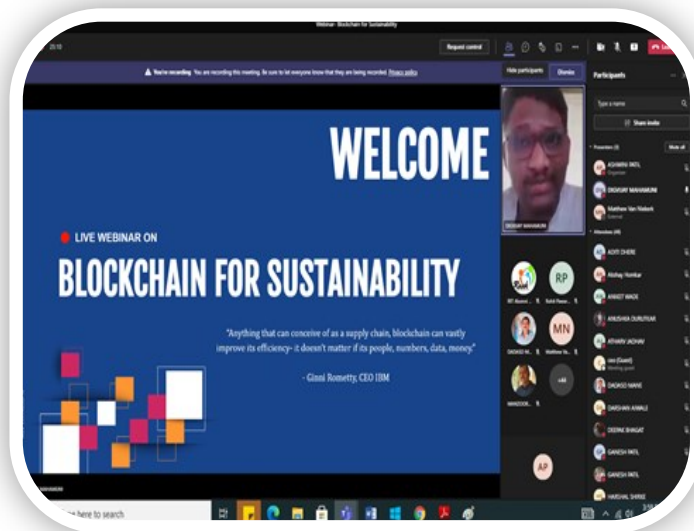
Webinar- Blockchain for Sustainability

29:10

Request control

Participants

You're recording You are recording this meeting. Be sure to let everyone know that they are being recorded. Privacy policy

Hide participants

Dismiss

Type a name

Share invite

Presenters (3)

Mute all

ASHWINI PATIL
Organizer

DIGVIJAY MAHAMUNI

Matthew Van Niekerk
External

Attendees (49)

ADITI DHERE

Akshay Hombar

ANIKET MAGE

ANUSHKA DURUTKAR

ATHARV JADHAV

sau (Guest)

DADASO MANE

DARSHAN AWALE

DEEPAK BHAGAT

GANESH PATIL

GANESH PATIL

HARSHAL SHINDE

WELCOME

LIVE WEBINAR ON

BLOCKCHAIN FOR SUSTAINABILITY

"Anything that can conceive of as a supply chain, blockchain can vastly improve its efficiency- it doesn't matter if its people, numbers, data, money."

- Ginni Rometty, CEO IBM

DIGVIJAY MAHAMUNI

RP

MN

+44

AP

here to search